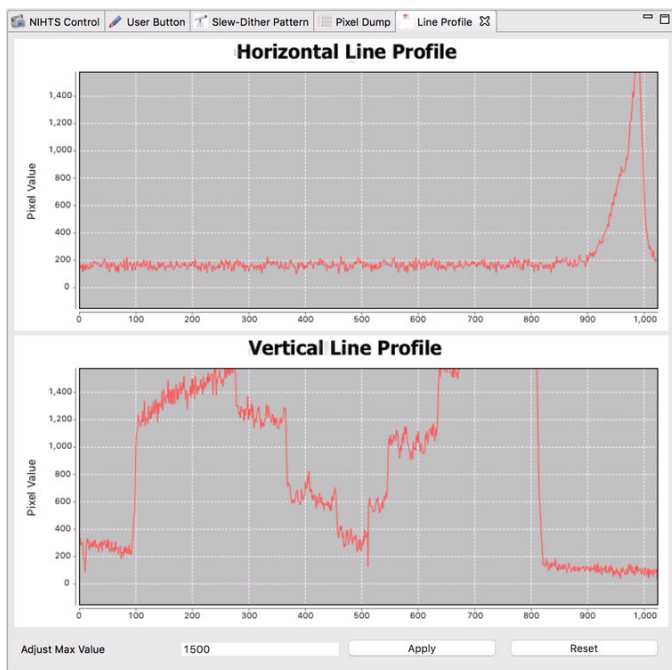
NIHTS Control | User Button | Slew-Dither Pattern | Pixel Dump | Line Profile

Horizontal Line Profile

Pixel Value

1,400
1,200
1,000
800
600
400
200
0

0 100 200 300 400 500 600 700 800 900 1,000

Vertical Line Profile

Pixel Value

1,400
1,200
1,000
800
600
400
200
0

0 100 200 300 400 500 600 700 800 900 1,000

Adjust Max Value 1500 Apply Reset